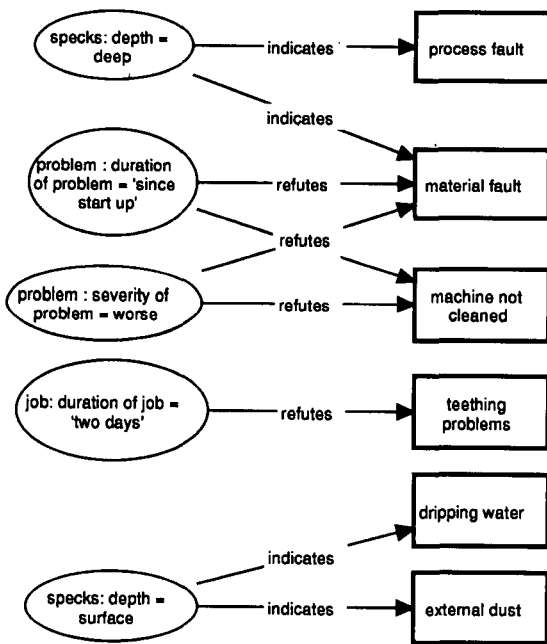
specks: depth = deep

indicates

process fault

indicates

problem : duration of problem = 'since start up'

refutes

material fault

refutes

problem : severity of problem = worse

refutes

machine not cleaned

job: duration of job = 'two days'

refutes

teething problems

dripping water

indicates

specks: depth = surface

indicates

external dust